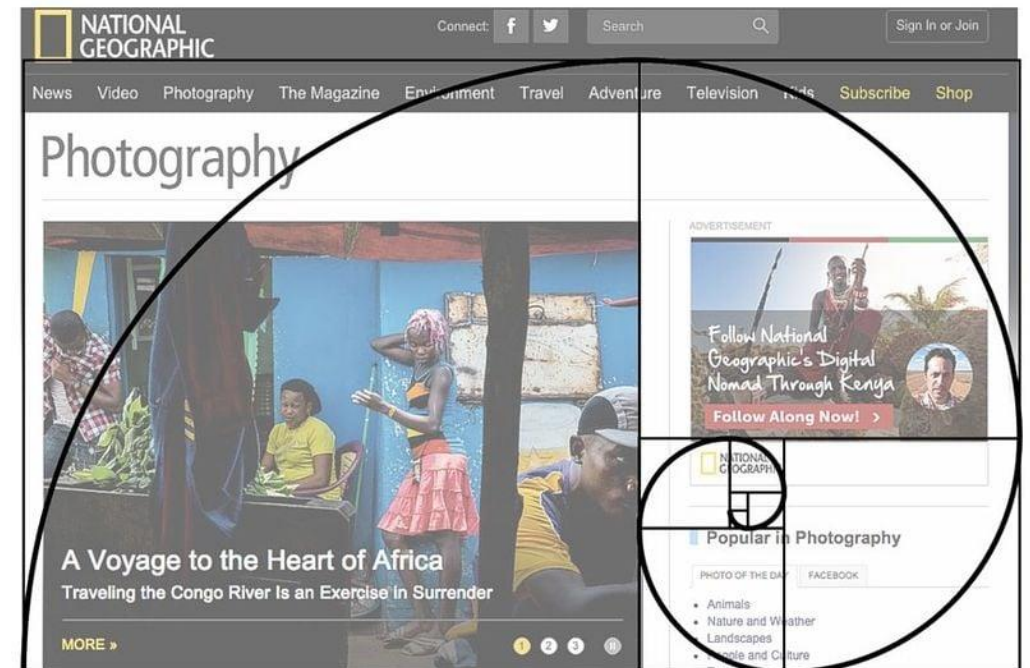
NATIONAL GEOGRAPHIC

Connect: f

Search

Sign In or Join

News Video Photography The Magazine Environment Travel Adventure Television Kids Subscribe Shop

Photography

ADVERTISEMENT

Follow National Geographic's Digital Nomad Through Kenya

Follow Along Now! >

NATIONAL GEOGRAPHIC

A Voyage to the Heart of Africa

Traveling the Congo River Is an Exercise in Surrender

MORE »

1 2 3

Popular in Photography

PHOTO OF THE DAY FACEBOOK

• Animals
• Nature and Weather
• Landscapes
• People and Culture